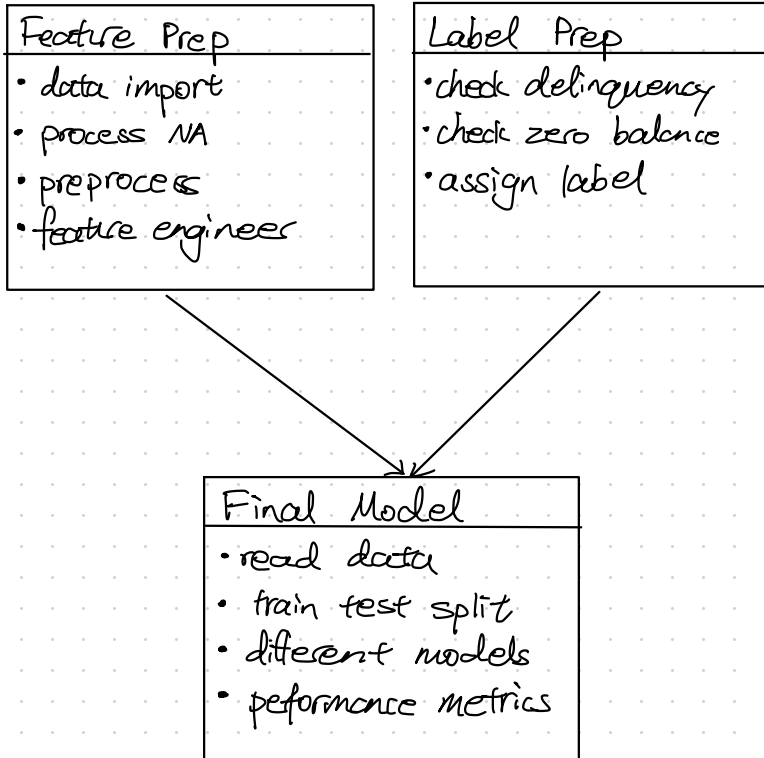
Feature Prep
• data import
• process NA
• preprocess
• feature engineer

Label Prep
• check delinquency
• check zero balance
• assign label

Final Model
• read data
• train test split
• different models
• peformance metrics